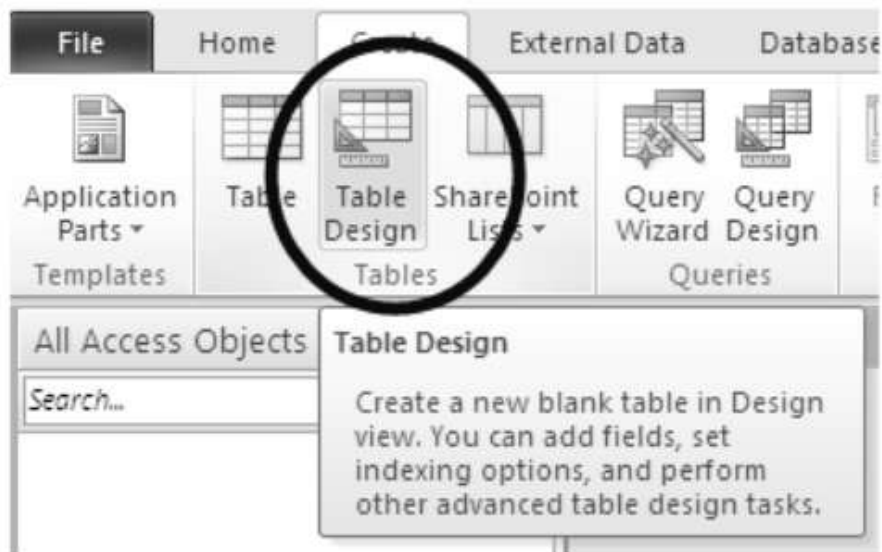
File Home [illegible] External Data Databa

Application Parts ▾ Table Table Design SharePoint Lists ▾ Query Wizard Query Design

Templates Tables Queries

All Access Objects

Search...

Table Design

Create a new blank table in Design view. You can add fields, set indexing options, and perform other advanced table design tasks.